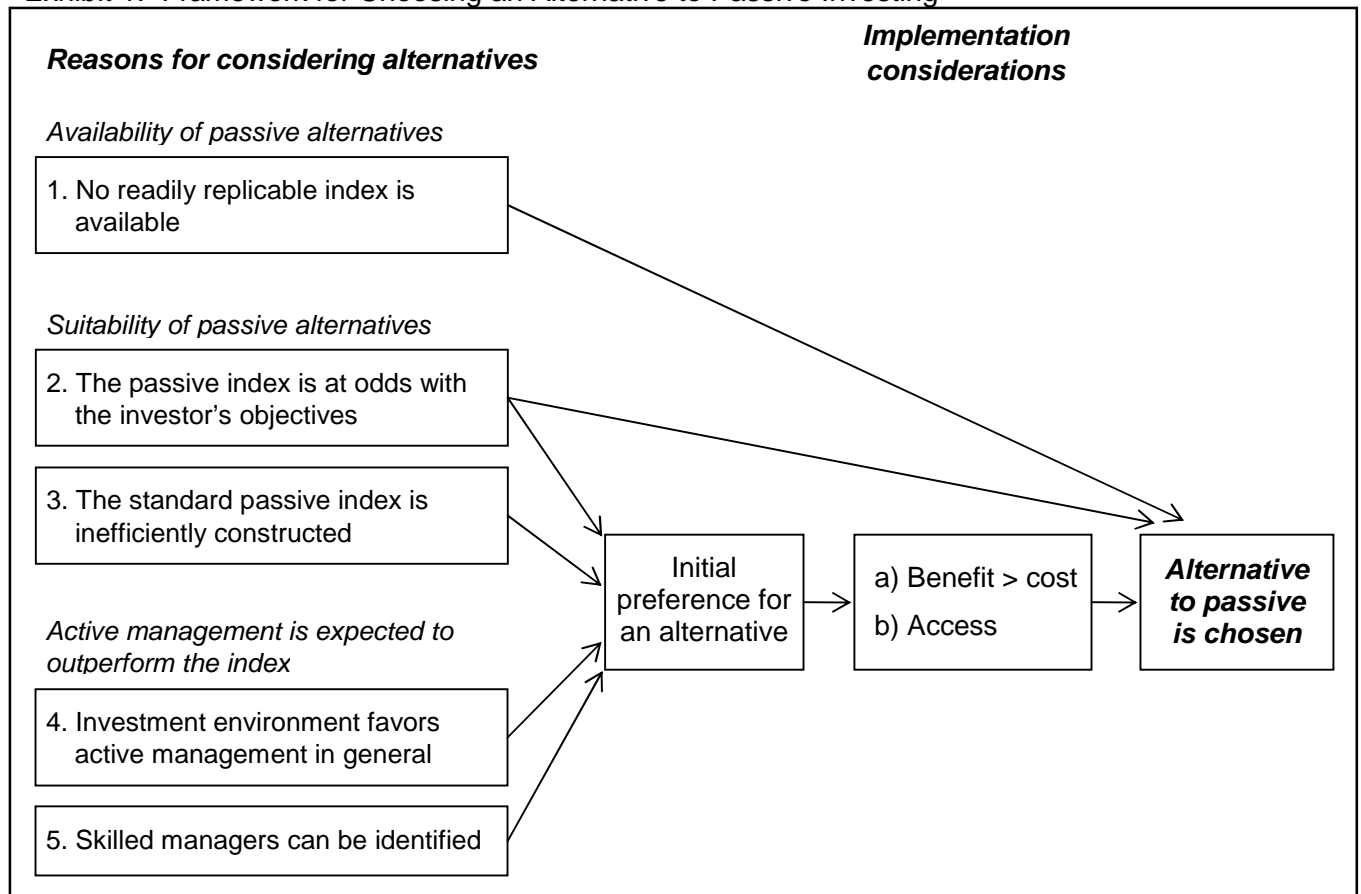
Exhibit 1: Framework for Choosing an Alternative to Passive Investing

Reasons for considering alternatives

Implementation considerations

Availability of passive alternatives

1. No readily replicable index is available

Suitability of passive alternatives

2. The passive index is at odds with the investor's objectives

3. The standard passive index is inefficiently constructed

Active management is expected to outperform the index

4. Investment environment favors active management in general

5. Skilled managers can be identified

Initial preference for an alternative

a) Benefit > cost

b) Access

Alternative to passive is chosen